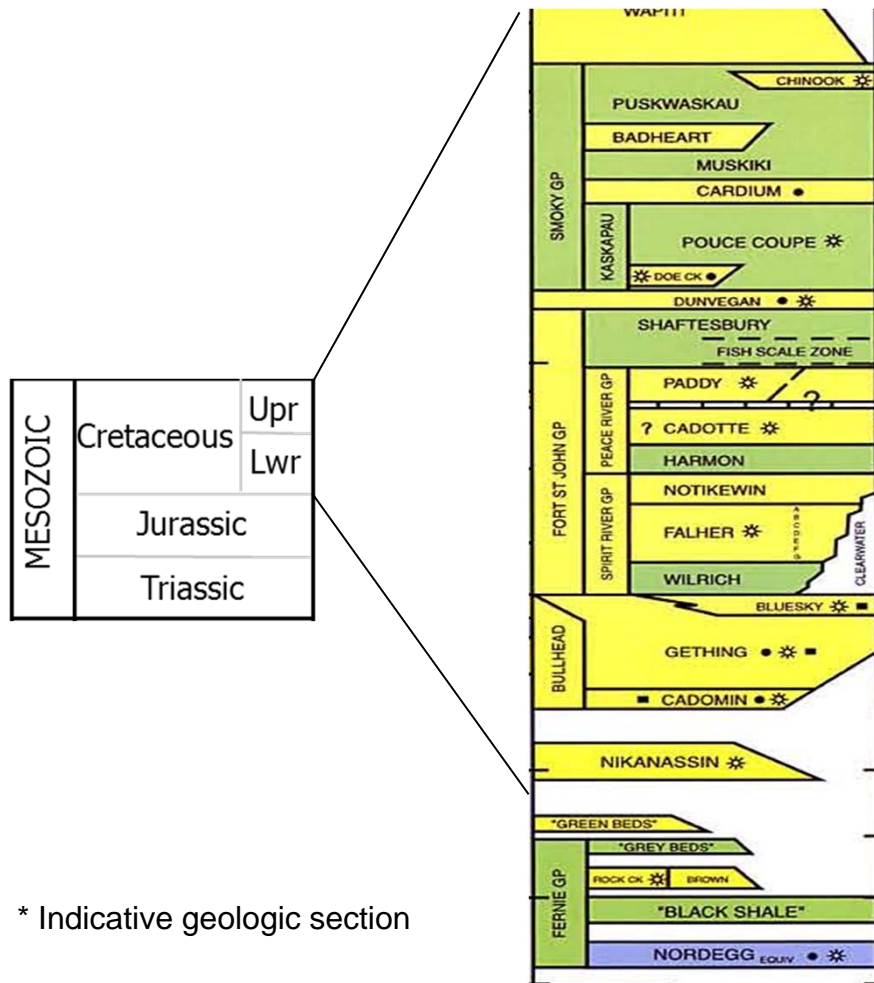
| MESOZOIC | Cretaceous | Upr |
|---|---|---|
| | | Lwr |
| | Jurassic | |
| | Triassic | |

WAPITI

CHINOOK ☼

SMOKY GP

PUSKWASKAU

BADHEART

MUSKIKI

CARDIUM •

KASKAPAU

POUCE COUPE ☼

☼ DOE CK •

DUNVEGAN • ☼

FORT ST JOHN GP

SHAFTESBURY

FISH SCALE ZONE

PEACE RIVER GP

PADDY ☼

?

? CADOTTE ☼

HARMON

SPIRIT RIVER GP

NOTIKEWIN

FALHER ☼

ABCDEFG

CLEARWATER

WILRICH

BLUESKY ☼ ■

BULLHEAD

GETHING • ☼ ■

■ CADOMIN • ☼

NIKANASSIN ☼

"GREEN BEDS"

"GREY BEDS"

FERNIE GP

ROCK CK ☼

BROWN

"BLACK SHALE"

NORDEGG EQUIV • ☼

* Indicative geologic section